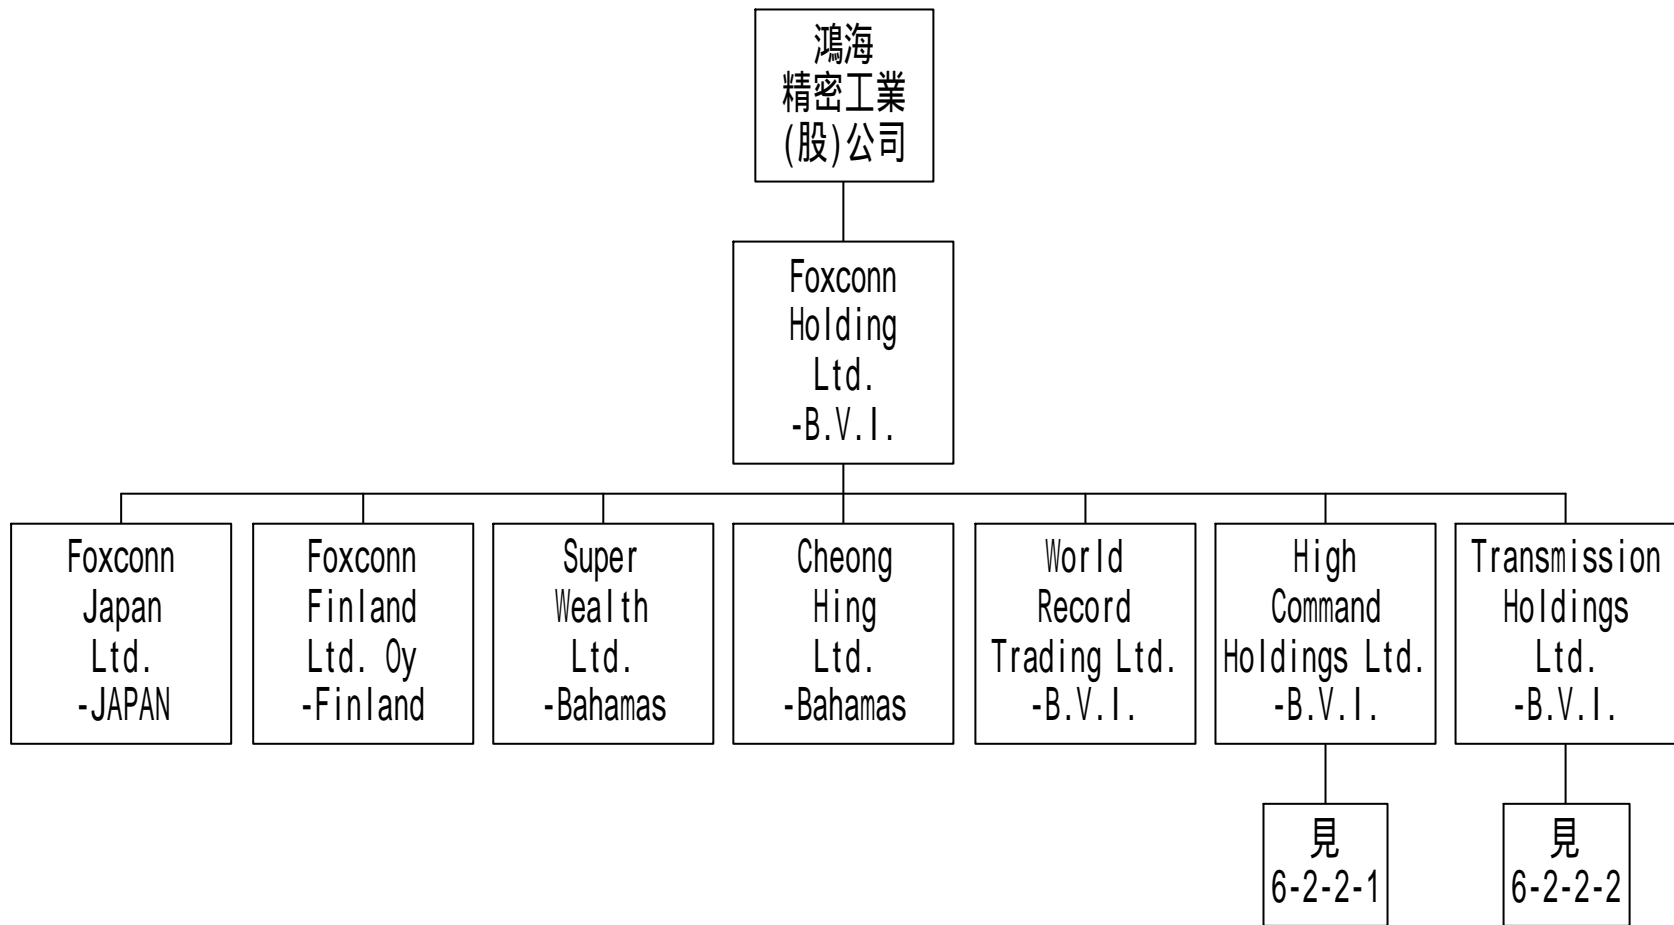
鴻海
精密工業
(股)公司

Foxconn
Holding
Ltd.
-B.V.I.

Foxconn
Japan
Ltd.
-JAPAN

Foxconn
Finland
Ltd. Oy
-Finland

Super
Wealth
Ltd.
-Bahamas

Cheong
Hing
Ltd.
-Bahamas

World
Record
Trading Ltd.
-B.V.I.

High
Command
Holdings Ltd.
-B.V.I.

Transmission
Holdings
Ltd.
-B.V.I.

見
6-2-2-1

見
6-2-2-2